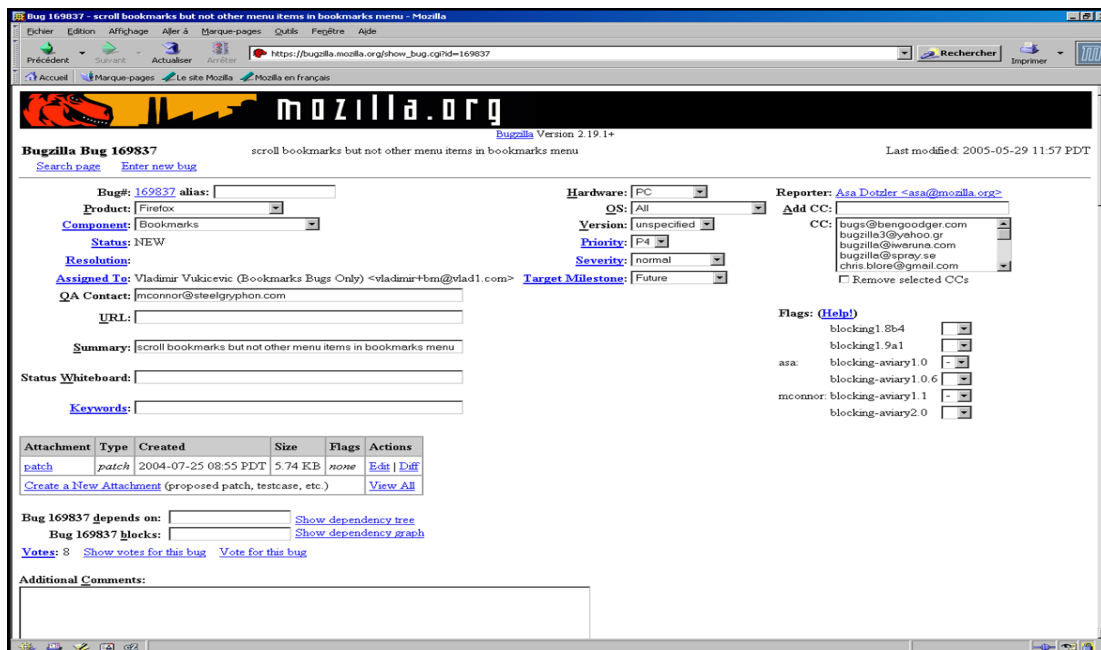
Bug 169837 - scroll bookmarks but not other menu items in bookmarks menu - Mozilla

Fichier Edition Affichage Aller à Marque-pages Outils Fenêtre Aide

Précédent Suivant Actualiser Arrêter https://bugzilla.mozilla.org/show_bug.cgi?id=169837 Rechercher Imprimer

Accueil Marque-pages Le site Mozilla Mozilla en français

mozilla.org

Bugzilla Version 2.19.1+

Bugzilla Bug 169837 scroll bookmarks but not other menu items in bookmarks menu Last modified: 2005-05-29 11:57 PDT

Search page Enter new bug

Bug#: 169837 alias:

Product: Firefox

Component: Bookmarks

Status: NEW

Resolution:

Assigned To: Vladimir Vukicevic (Bookmarks Bugs Only) <vladimir+bm@vlad1.com>

QA Contact: mconnor@steelgryphon.com

URL:

Summary: scroll bookmarks but not other menu items in bookmarks menu

Status Whiteboard:

Keywords:

Hardware: PC

OS: All

Version: unspecified

Priority: P4

Severity: normal

Target Milestone: Future

Reporter: Asa Dotzler <asa@mozilla.org>

Add CC:

CC: bugs@bengoodger.com bugzilla3@yahoo.gr bugzilla@iwaruna.com bugzilla@spray.se chris.blore@gmail.com

Remove selected CCs

Flags: (Help!)

blocking1.8b4

blocking1.9a1

asa: blocking-aviary1.0 -

blocking-aviary1.0.6

mconnor: blocking-aviary1.1 -

blocking-aviary2.0

| Attachment | Type | Created | Size | Flags | Actions |
|---|---|---|---|---|---|
| patch | patch | 2004-07-25 08:55 PDT | 5.74 KB | none | Edit \| Diff |
| Create a New Attachment (proposed patch, testcase, etc.) | | | | | View All |

Bug 169837 depends on: Show dependency tree

Bug 169837 blocks: Show dependency graph

Votes: 8 Show votes for this bug Vote for this bug

Additional Comments: